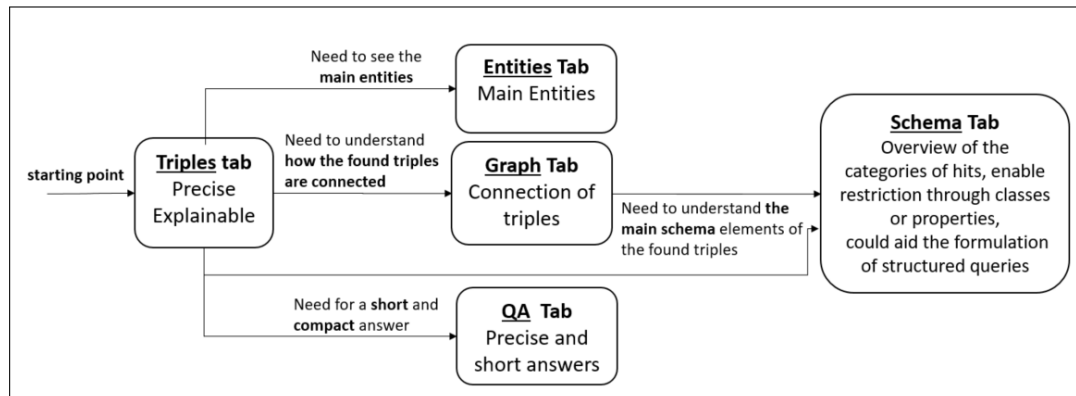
starting point

Triples tab
Precise
Explainable

Need to see the main entities

Entities Tab
Main Entities

Need to understand how the found triples are connected

Graph Tab
Connection of triples

Need to understand the main schema elements of the found triples

Schema Tab
Overview of the categories of hits, enable restriction through classes or properties, could aid the formulation of structured queries

Need for a short and compact answer

QA Tab
Precise and short answers